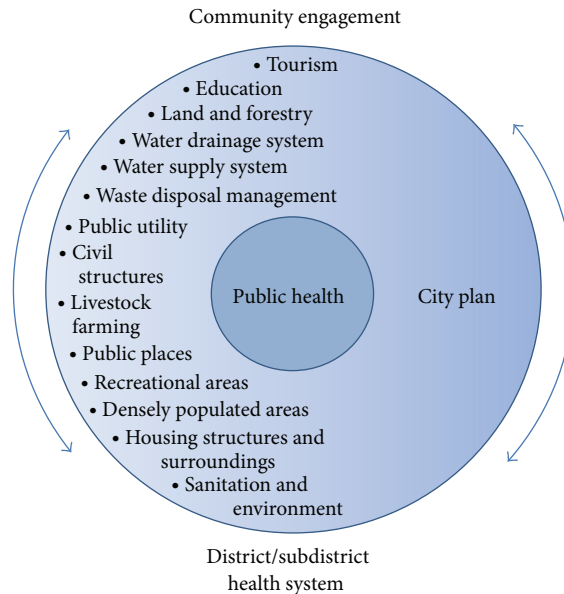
Community engagement

• Tourism
• Education
• Land and forestry
• Water drainage system
• Water supply system
• Waste disposal management
• Public utility
• Civil structures
• Livestock farming
• Public places
• Recreational areas
• Densely populated areas
• Housing structures and surroundings
• Sanitation and environment

Public health

City plan

District/subdistrict health system